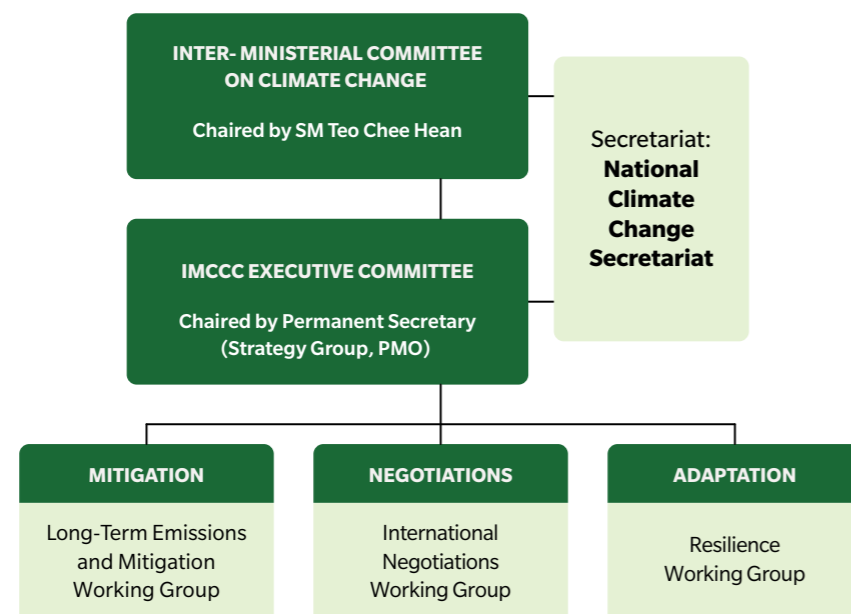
INTER- MINISTERIAL COMMITTEE ON CLIMATE CHANGE

Chaired by SM Teo Chee Hean

Secretariat: **National Climate Change Secretariat**

IMCCC EXECUTIVE COMMITTEE

Chaired by Permanent Secretary (Strategy Group, PMO)

MITIGATION

Long-Term Emissions and Mitigation Working Group

NEGOTIATIONS

International Negotiations Working Group

ADAPTATION

Resilience Working Group